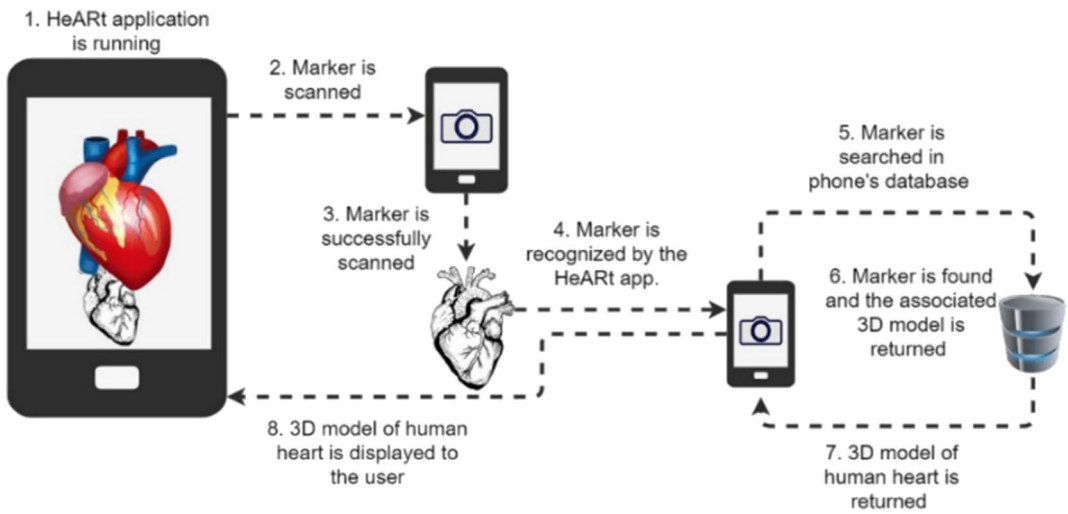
1. HeARt application is running

2. Marker is scanned

3. Marker is successfully scanned

4. Marker is recognized by the HeARt app.

5. Marker is searched in phone's database

6. Marker is found and the associated 3D model is returned

7. 3D model of human heart is returned

8. 3D model of human heart is displayed to the user